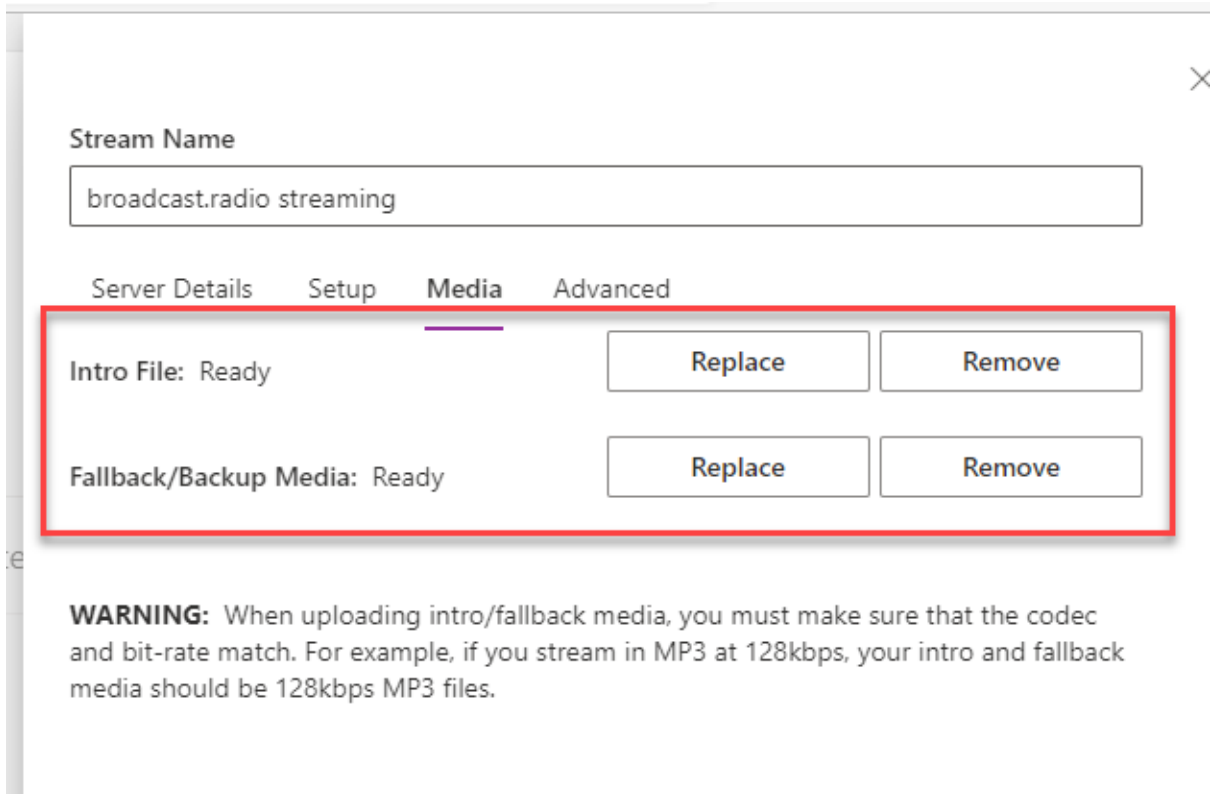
×

Stream Name

broadcast.radio streaming

Server Details Setup Media Advanced

Intro File: Ready

Replace Remove

Fallback/Backup Media: Ready

Replace Remove

WARNING: When uploading intro/fallback media, you must make sure that the codec and bit-rate match. For example, if you stream in MP3 at 128kbps, your intro and fallback media should be 128kbps MP3 files.